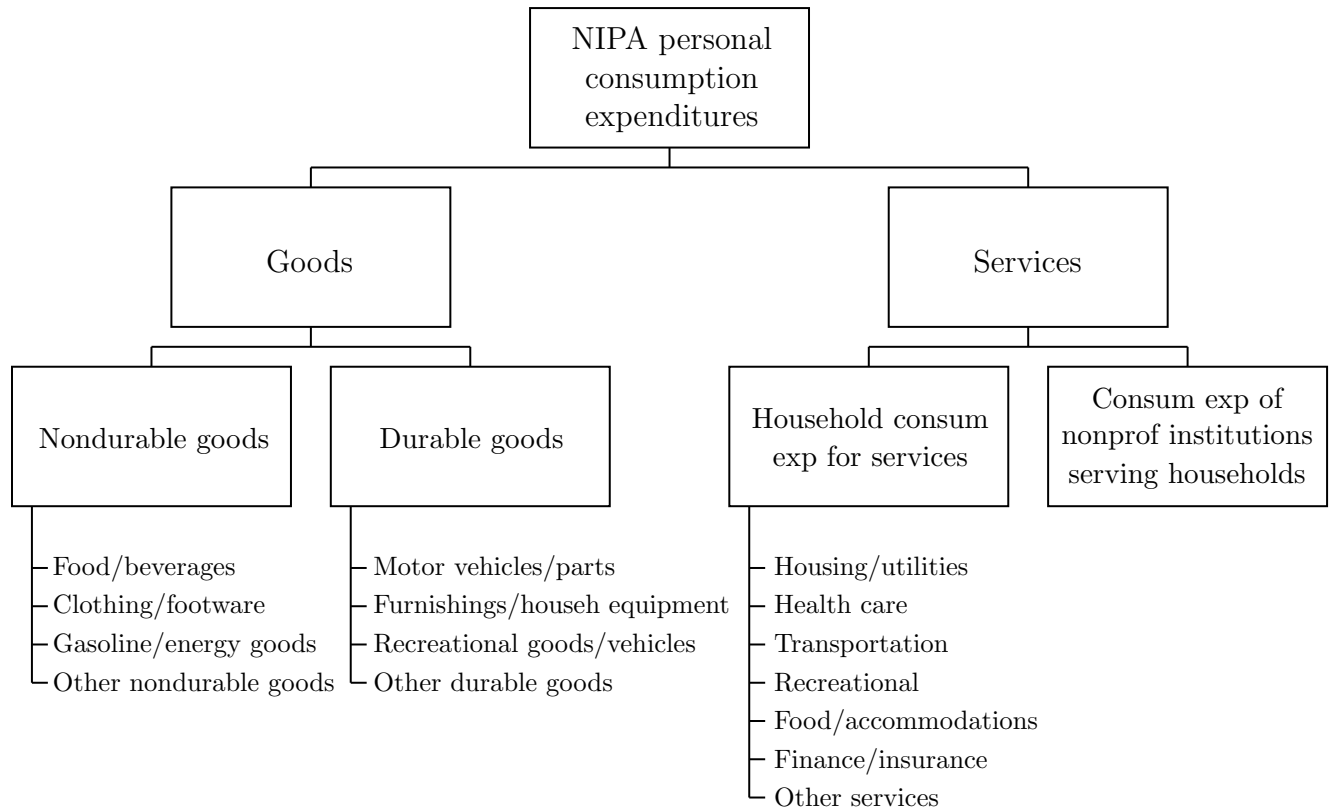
NIPA personal consumption expenditures

Goods

Services

Nondurable goods

Durable goods

Household consum exp for services

Consum exp of nonprof institutions serving households

Food/beverages
Clothing/footware
Gasoline/energy goods
Other nondurable goods

Motor vehicles/parts
Furnishings/househ equipment
Recreational goods/vehicles
Other durable goods

Housing/utilities
Health care
Transportation
Recreational
Food/accommodations
Finance/insurance
Other services